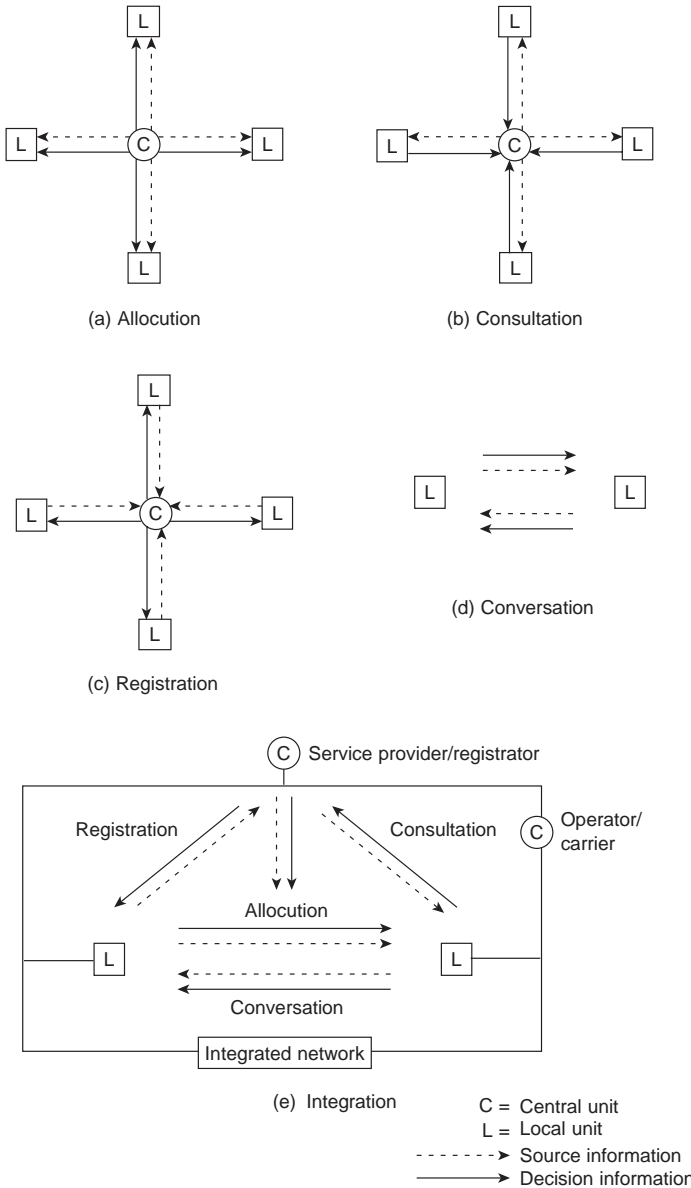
L

L

C

L

L

(a) Allocution

L

L

C

L

L

(b) Consultation

L

L

C

L

L

(c) Registration

L

L

(d) Conversation

C Service provider/registrator

Registration

Consultation

C Operator/ carrier

Allocution

L

L

Conversation

Integrated network

(e) Integration

C = Central unit
L = Local unit
Source information
Decision information